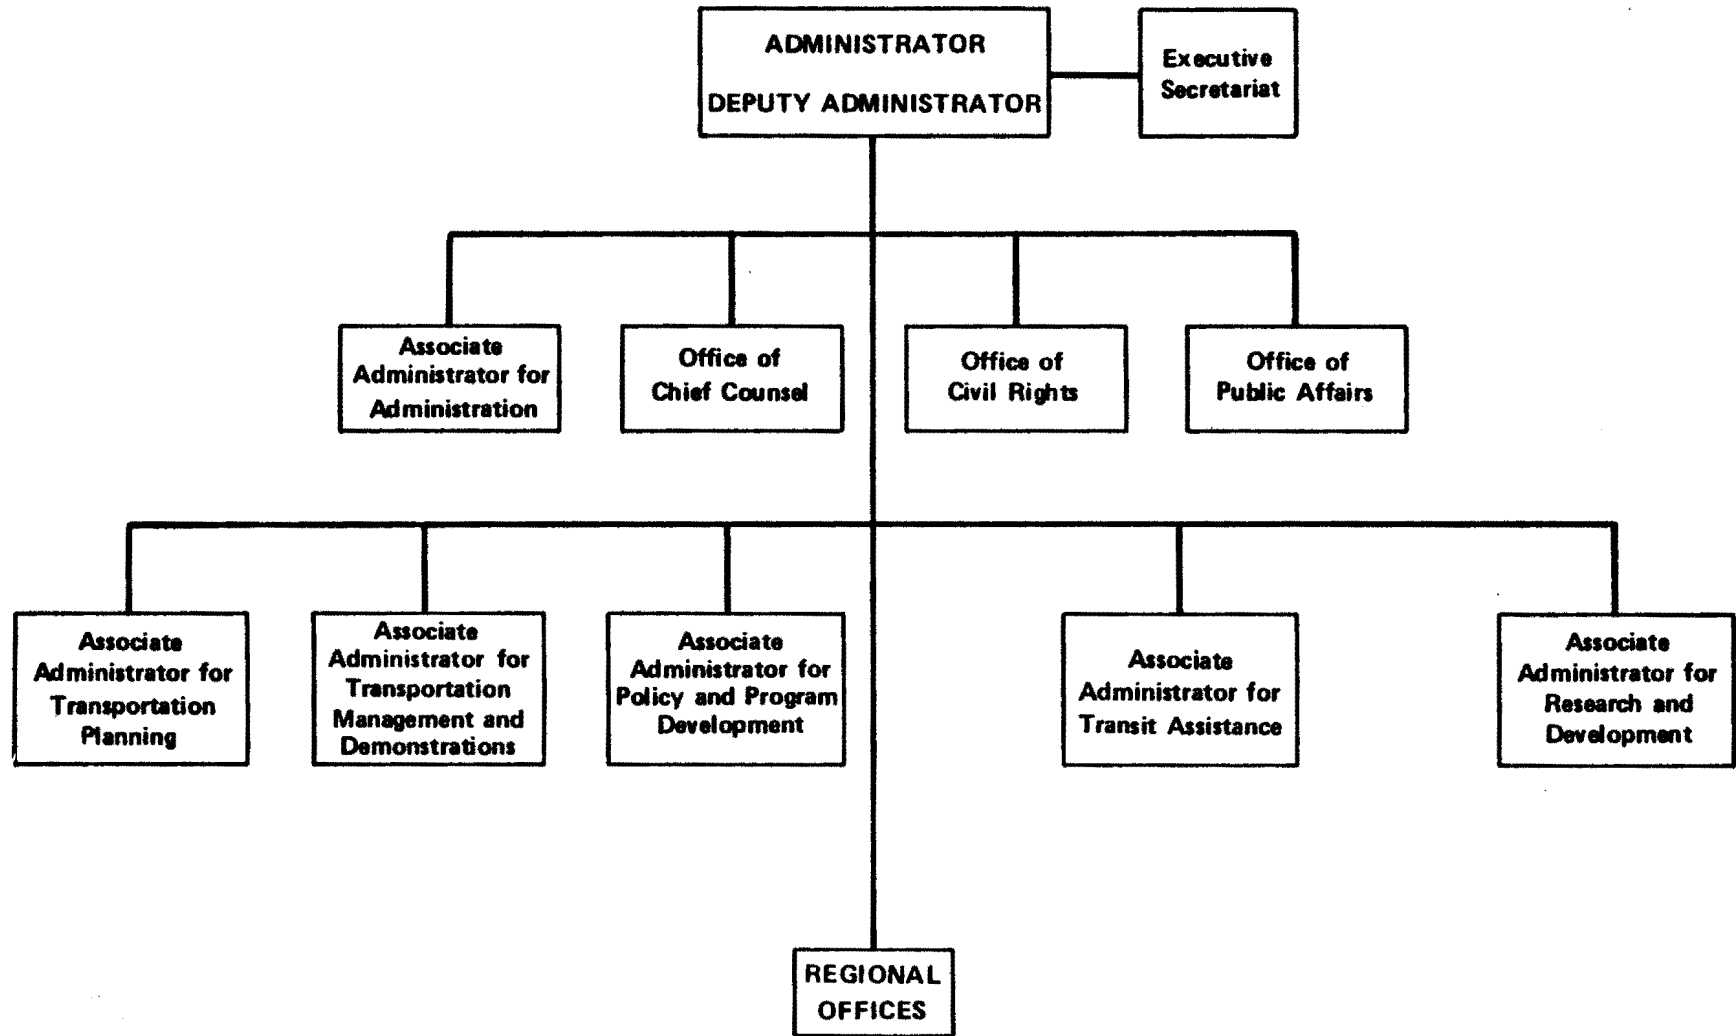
ADMINISTRATOR
DEPUTY ADMINISTRATOR

Executive Secretariat

Associate Administrator for Administration

Office of Chief Counsel

Office of Civil Rights

Office of Public Affairs

Associate Administrator for Transportation Planning

Associate Administrator for Transportation Management and Demonstrations

Associate Administrator for Policy and Program Development

Associate Administrator for Transit Assistance

Associate Administrator for Research and Development

REGIONAL OFFICES